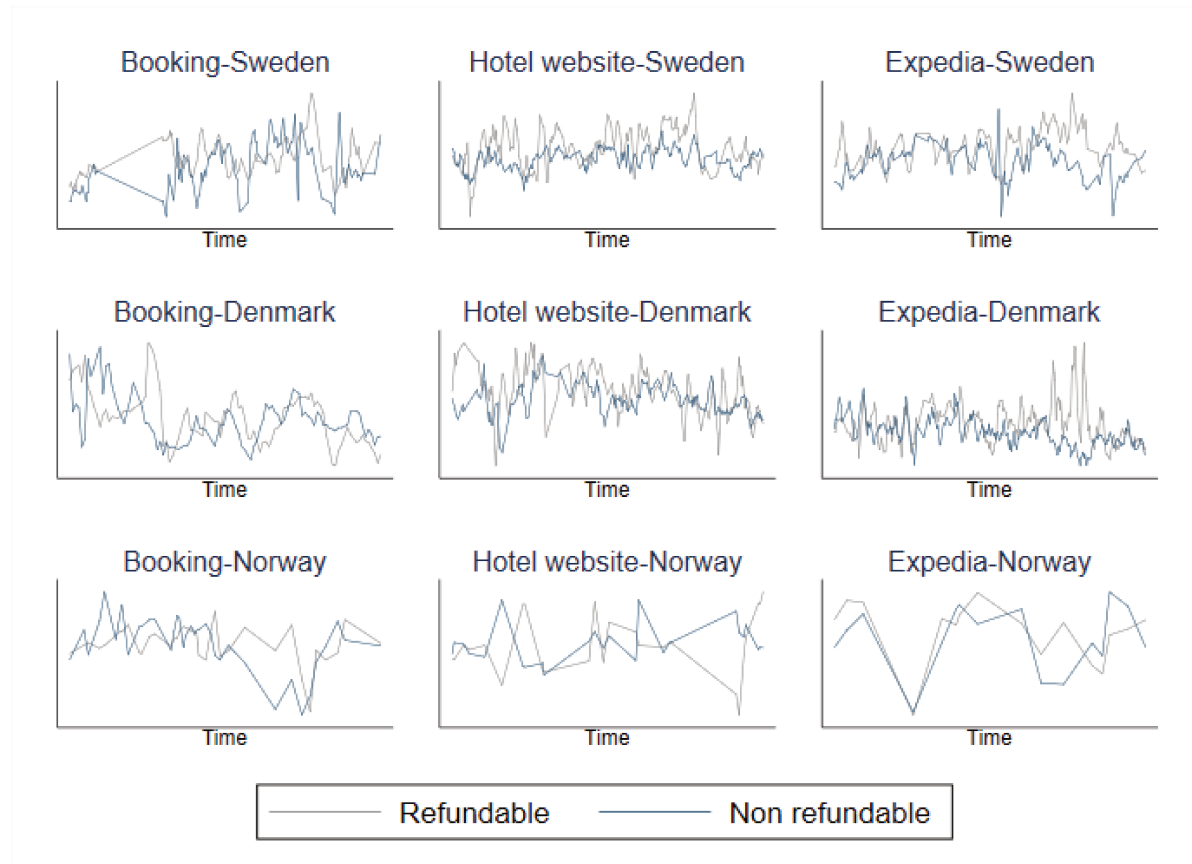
Booking-Sweden

Time

Hotel website-Sweden

Time

Expedia-Sweden

Time

Booking-Denmark

Time

Hotel website-Denmark

Time

Expedia-Denmark

Time

Booking-Norway

Time

Hotel website-Norway

Time

Expedia-Norway

Time

Refundable Non refundable